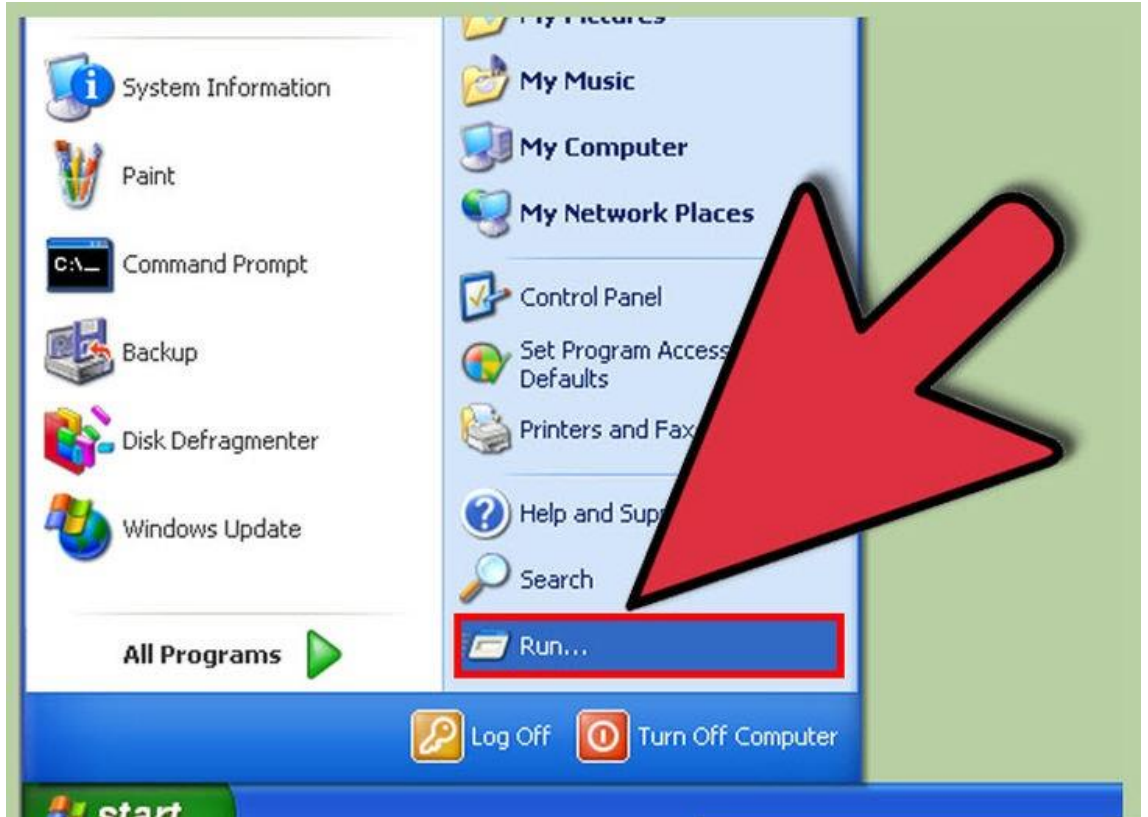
My Pictures
System Information
Paint
Command Prompt
Backup
Disk Defragmenter
Windows Update
All Programs
My Music
My Computer
My Network Places
Control Panel
Set Program Access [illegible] Defaults
Printers and Fax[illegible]
Help and Sup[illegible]
Search
Run...
Log Off
Turn Off Computer
start